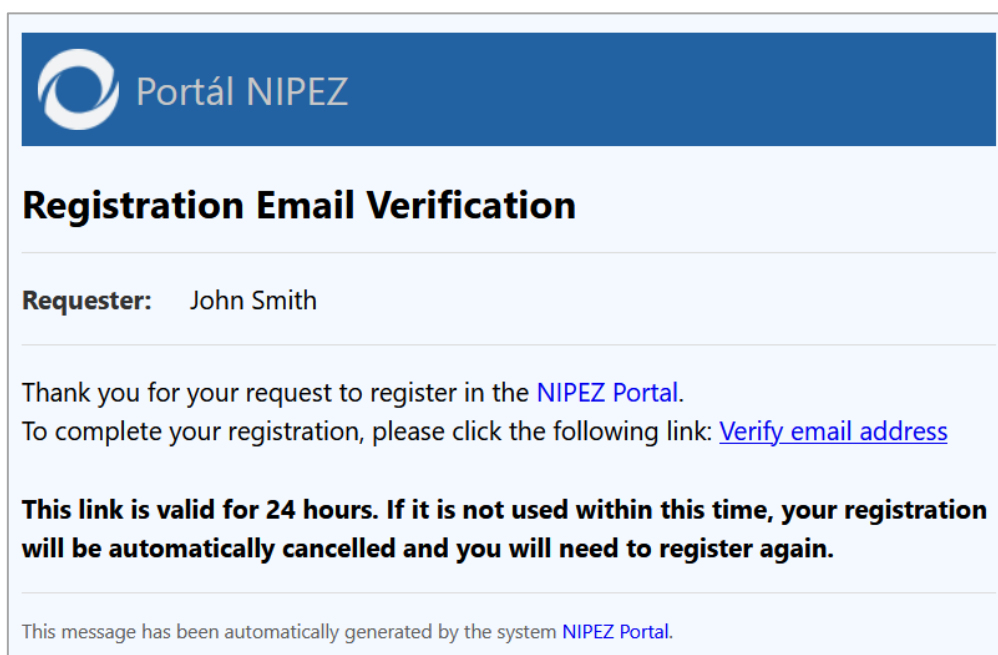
Portál NIPEZ

Registration Email Verification

Requester: John Smith

Thank you for your request to register in the NIPEZ Portal.
To complete your registration, please click the following link: Verify email address

This link is valid for 24 hours. If it is not used within this time, your registration will be automatically cancelled and you will need to register again.

This message has been automatically generated by the system NIPEZ Portal.